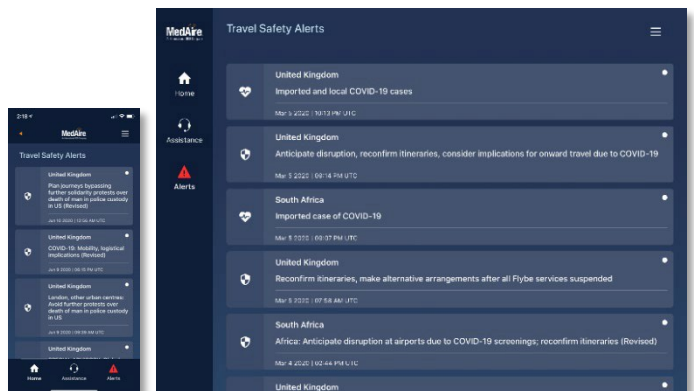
2:18

MedAire

Travel Safety Alerts

United Kingdom
Plan journeys bypassing further solidarity protests over death of man in police custody in US (Revised)
Jun 10 2020 | 12:56 AM UTC

United Kingdom
COVID-19: Mobility, logistical implications (Revised)
Jun 9 2020 | 08:15 PM UTC

United Kingdom
London, other urban centres: Avoid further protests over death of man in police custody in US
Jun 9 2020 | 09:59 AM UTC

United Kingdom

Home
Assistance
Alerts

MedAire

Travel Safety Alerts

Home
Assistance
Alerts

United Kingdom
Imported and local COVID-19 cases
Mar 5 2020 | 10:13 PM UTC

United Kingdom
Anticipate disruption, reconfirm itineraries, consider implications for onward travel due to COVID-19
Mar 5 2020 | 09:14 PM UTC

South Africa
Imported case of COVID-19
Mar 5 2020 | 09:37 PM UTC

United Kingdom
Reconfirm itineraries, make alternative arrangements after all Flybe services suspended
Mar 5 2020 | 07:58 AM UTC

South Africa
Africa: Anticipate disruption at airports due to COVID-19 screenings; reconfirm itineraries (Revised)
Mar 4 2020 | 02:44 PM UTC

United Kingdom